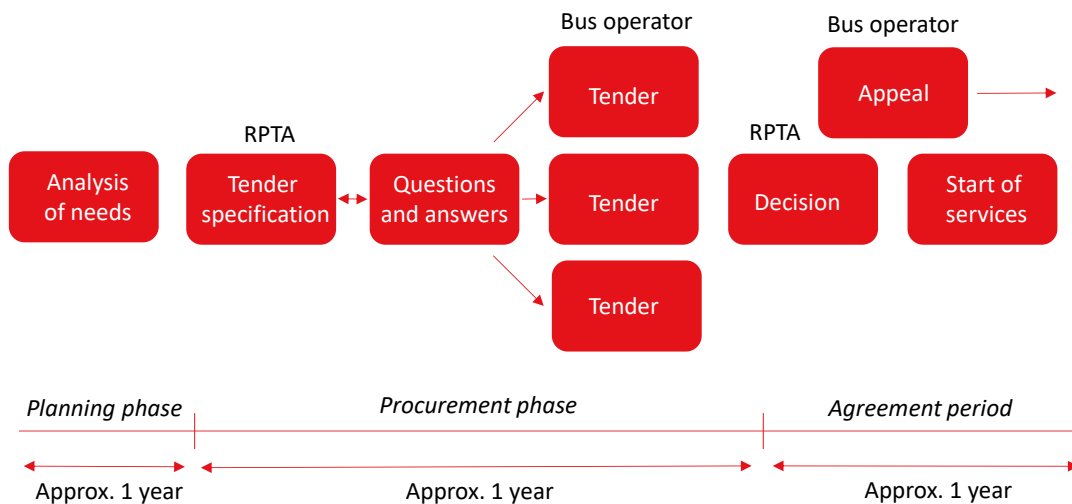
Bus operator

Bus operator

Tender

Appeal

RPTA

RPTA

Analysis of needs

Tender specification

Questions and answers

Tender

Decision

Start of services

Tender

Planning phase

Procurement phase

Agreement period

Approx. 1 year

Approx. 1 year

Approx. 1 year